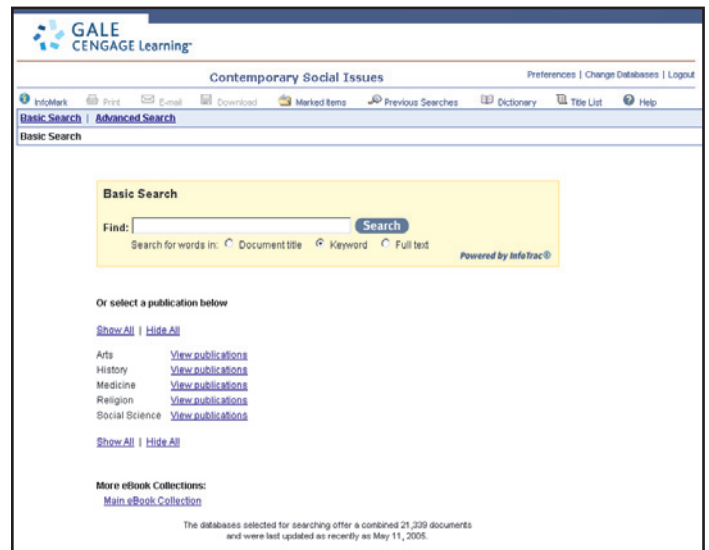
GALE CENGAGE Learning

Contemporary Social Issues

Preferences | Change Databases | Logout

InfoMark Print E-mail Download Marked Items Previous Searches Dictionary Title List Help

Basic Search | Advanced Search

Basic Search

Basic Search

Find: Search

Search for words in: Document title Keyword Full text

Powered by InfoTrac®

Or select a publication below

Show All | Hide All

| | |
|---|---|
| Arts | View publications |
| History | View publications |
| Medicine | View publications |
| Religion | View publications |
| Social Science | View publications |

Show All | Hide All

More eBook Collections:

Main eBook Collection

The databases selected for searching offer a combined 21,339 documents and were last updated as recently as May 11, 2005.